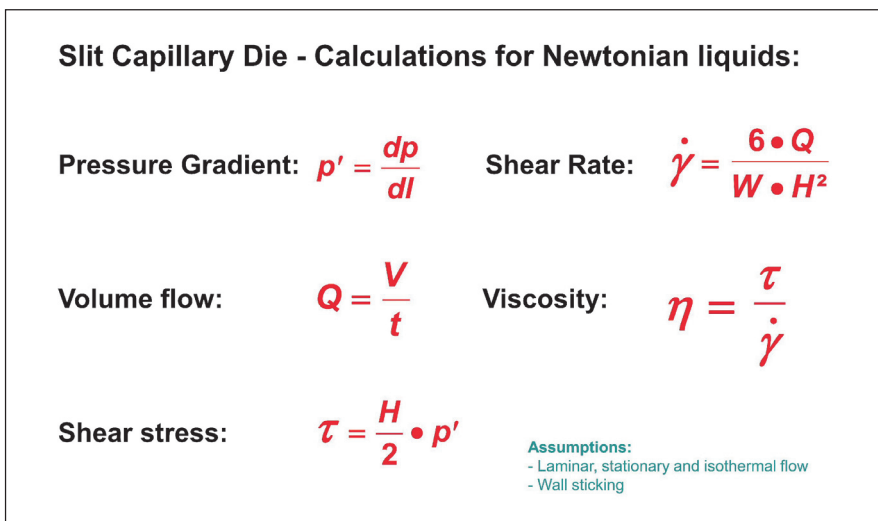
Slit Capillary Die - Calculations for Newtonian liquids:

Pressure Gradient: $p' = \frac{dp}{dl}$

Shear Rate: $\dot{\gamma} = \frac{6 \bullet Q}{W \bullet H^2}$

Volume flow: $Q = \frac{V}{t}$

Viscosity: $\eta = \frac{\tau}{\dot{\gamma}}$

Shear stress: $\tau = \frac{H}{2} \bullet p'$

Assumptions:
- Laminar, stationary and isothermal flow
- Wall sticking